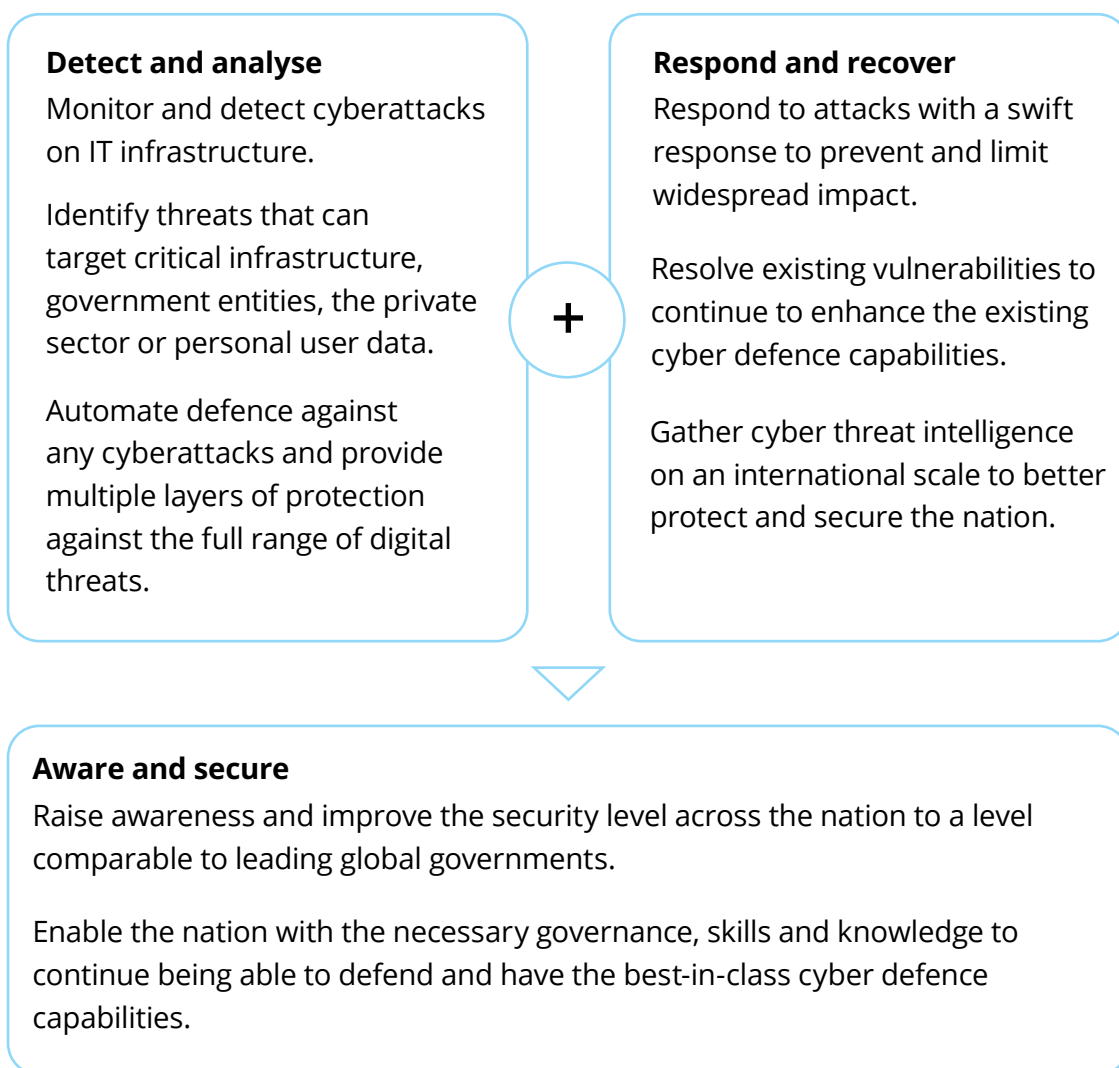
**Detect and analyse**
Monitor and detect cyberattacks on IT infrastructure.

Identify threats that can target critical infrastructure, government entities, the private sector or personal user data.

Automate defence against any cyberattacks and provide multiple layers of protection against the full range of digital threats.

+

**Respond and recover**
Respond to attacks with a swift response to prevent and limit widespread impact.

Resolve existing vulnerabilities to continue to enhance the existing cyber defence capabilities.

Gather cyber threat intelligence on an international scale to better protect and secure the nation.

**Aware and secure**
Raise awareness and improve the security level across the nation to a level comparable to leading global governments.

Enable the nation with the necessary governance, skills and knowledge to continue being able to defend and have the best-in-class cyber defence capabilities.